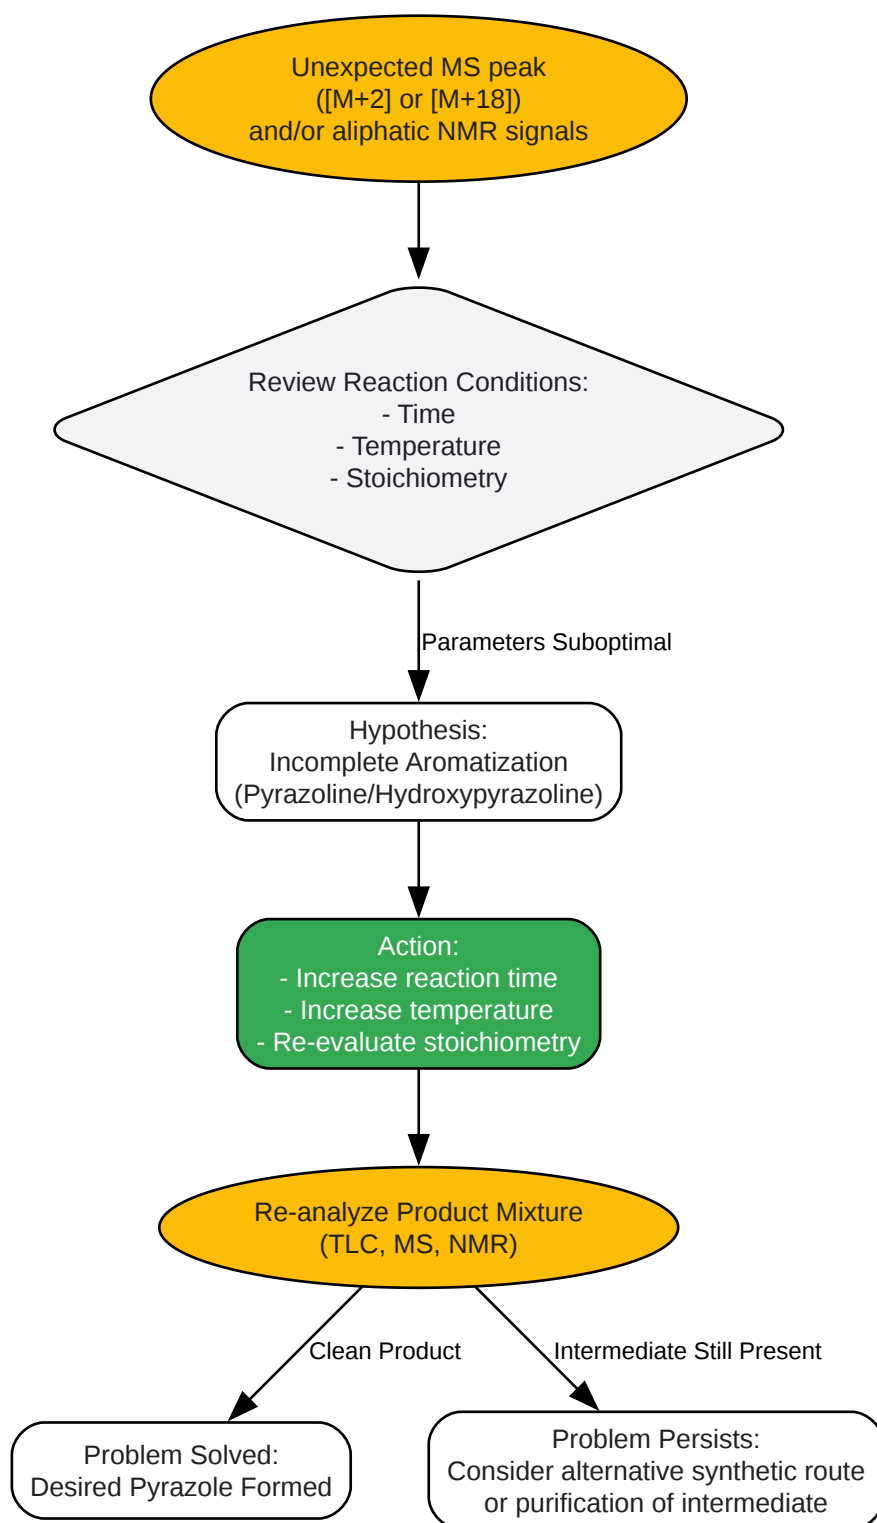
Unexpected MS peak
([M+2] or [M+18])
and/or aliphatic NMR signals

Review Reaction Conditions:
- Time
- Temperature
- Stoichiometry

Parameters Suboptimal

Hypothesis:
Incomplete Aromatization
(Pyrazoline/Hydroxypyrazoline)

Action:
- Increase reaction time
- Increase temperature
- Re-evaluate stoichiometry

Re-analyze Product Mixture
(TLC, MS, NMR)

Clean Product

Intermediate Still Present

Problem Solved:
Desired Pyrazole Formed

Problem Persists:
Consider alternative synthetic route
or purification of intermediate